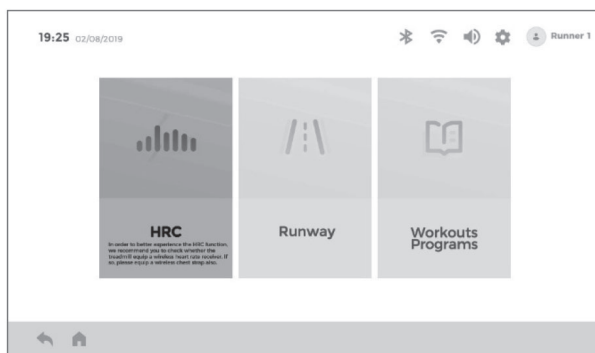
19:25 02/08/2019

Runner 1

HRC

In order to better experience the HRC function, we recommend you to check whether the treadmill equip a wireless heart rate receiver. If so, please equip a wireless chest strap also.

Runway

Workouts Programs